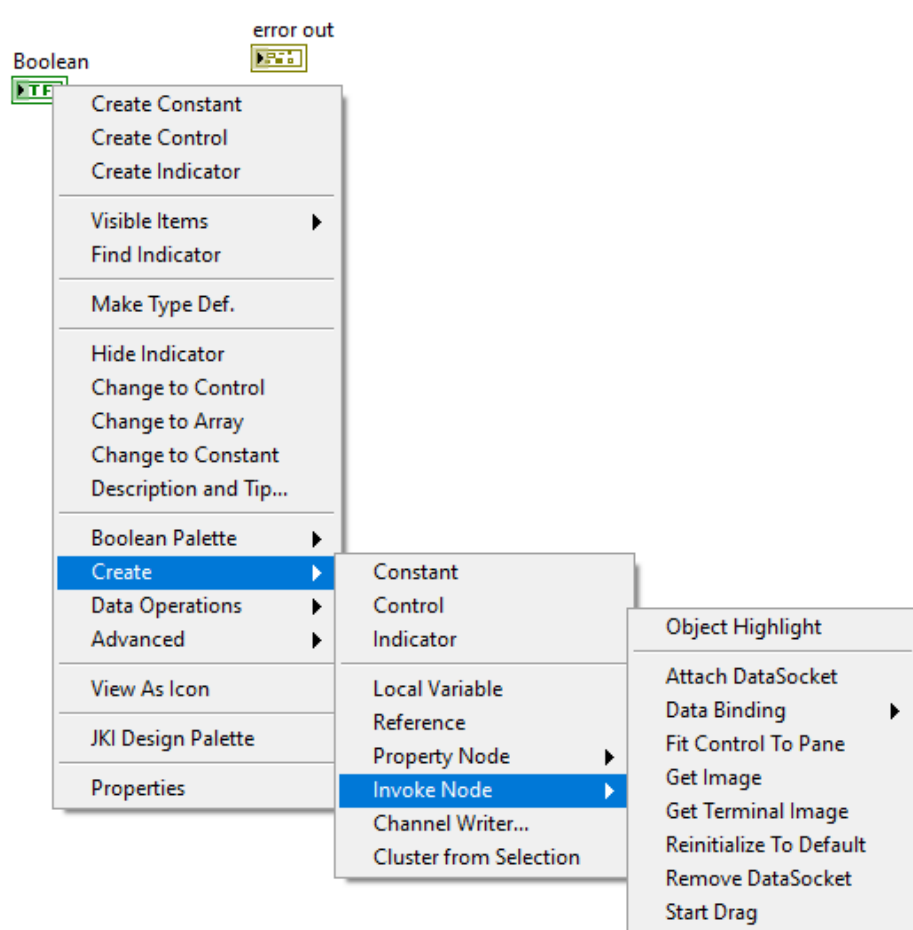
error out

Boolean

TF

Create Constant
Create Control
Create Indicator

Visible Items
Find Indicator

Make Type Def.

Hide Indicator
Change to Control
Change to Array
Change to Constant
Description and Tip...

Boolean Palette
Create
Data Operations
Advanced

View As Icon

JKI Design Palette

Properties

Constant
Control
Indicator

Local Variable
Reference
Property Node
Invoke Node
Channel Writer...
Cluster from Selection

Object Highlight

Attach DataSocket
Data Binding
Fit Control To Pane
Get Image
Get Terminal Image
Reinitialize To Default
Remove DataSocket
Start Drag